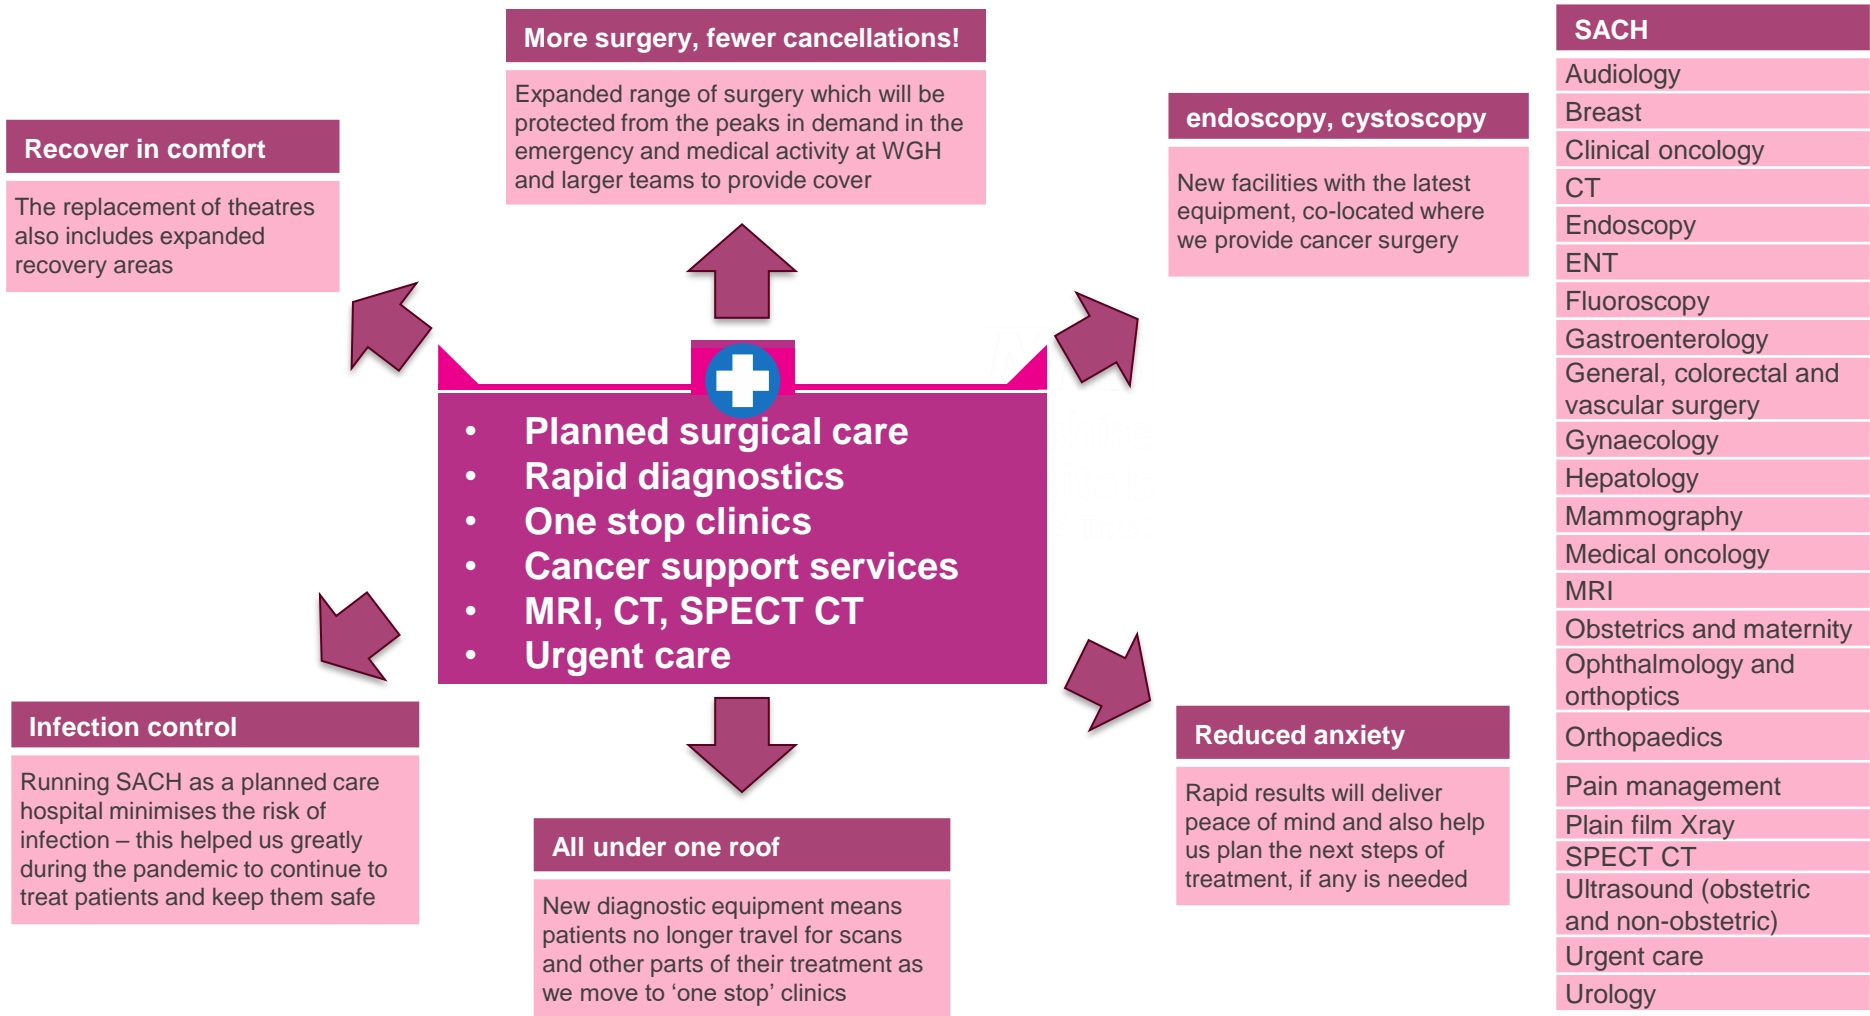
More surgery, fewer cancellations!

Expanded range of surgery which will be protected from the peaks in demand in the emergency and medical activity at WGH and larger teams to provide cover

Recover in comfort

The replacement of theatres also includes expanded recovery areas

endoscopy, cystoscopy

New facilities with the latest equipment, co-located where we provide cancer surgery

- Planned surgical care
- Rapid diagnostics
- One stop clinics
- Cancer support services
- MRI, CT, SPECT CT
- Urgent care

Infection control

Running SACH as a planned care hospital minimises the risk of infection – this helped us greatly during the pandemic to continue to treat patients and keep them safe

All under one roof

New diagnostic equipment means patients no longer travel for scans and other parts of their treatment as we move to 'one stop' clinics

Reduced anxiety

Rapid results will deliver peace of mind and also help us plan the next steps of treatment, if any is needed

| SACH |
|---|
| Audiology |
| Breast |
| Clinical oncology |
| CT |
| Endoscopy |
| ENT |
| Fluoroscopy |
| Gastroenterology |
| General, colorectal and vascular surgery |
| Gynaecology |
| Hepatology |
| Mammography |
| Medical oncology |
| MRI |
| Obstetrics and maternity |
| Ophthalmology and orthoptics |
| Orthopaedics |
| Pain management |
| Plain film Xray |
| SPECT CT |
| Ultrasound (obstetric and non-obstetric) |
| Urgent care |
| Urology |